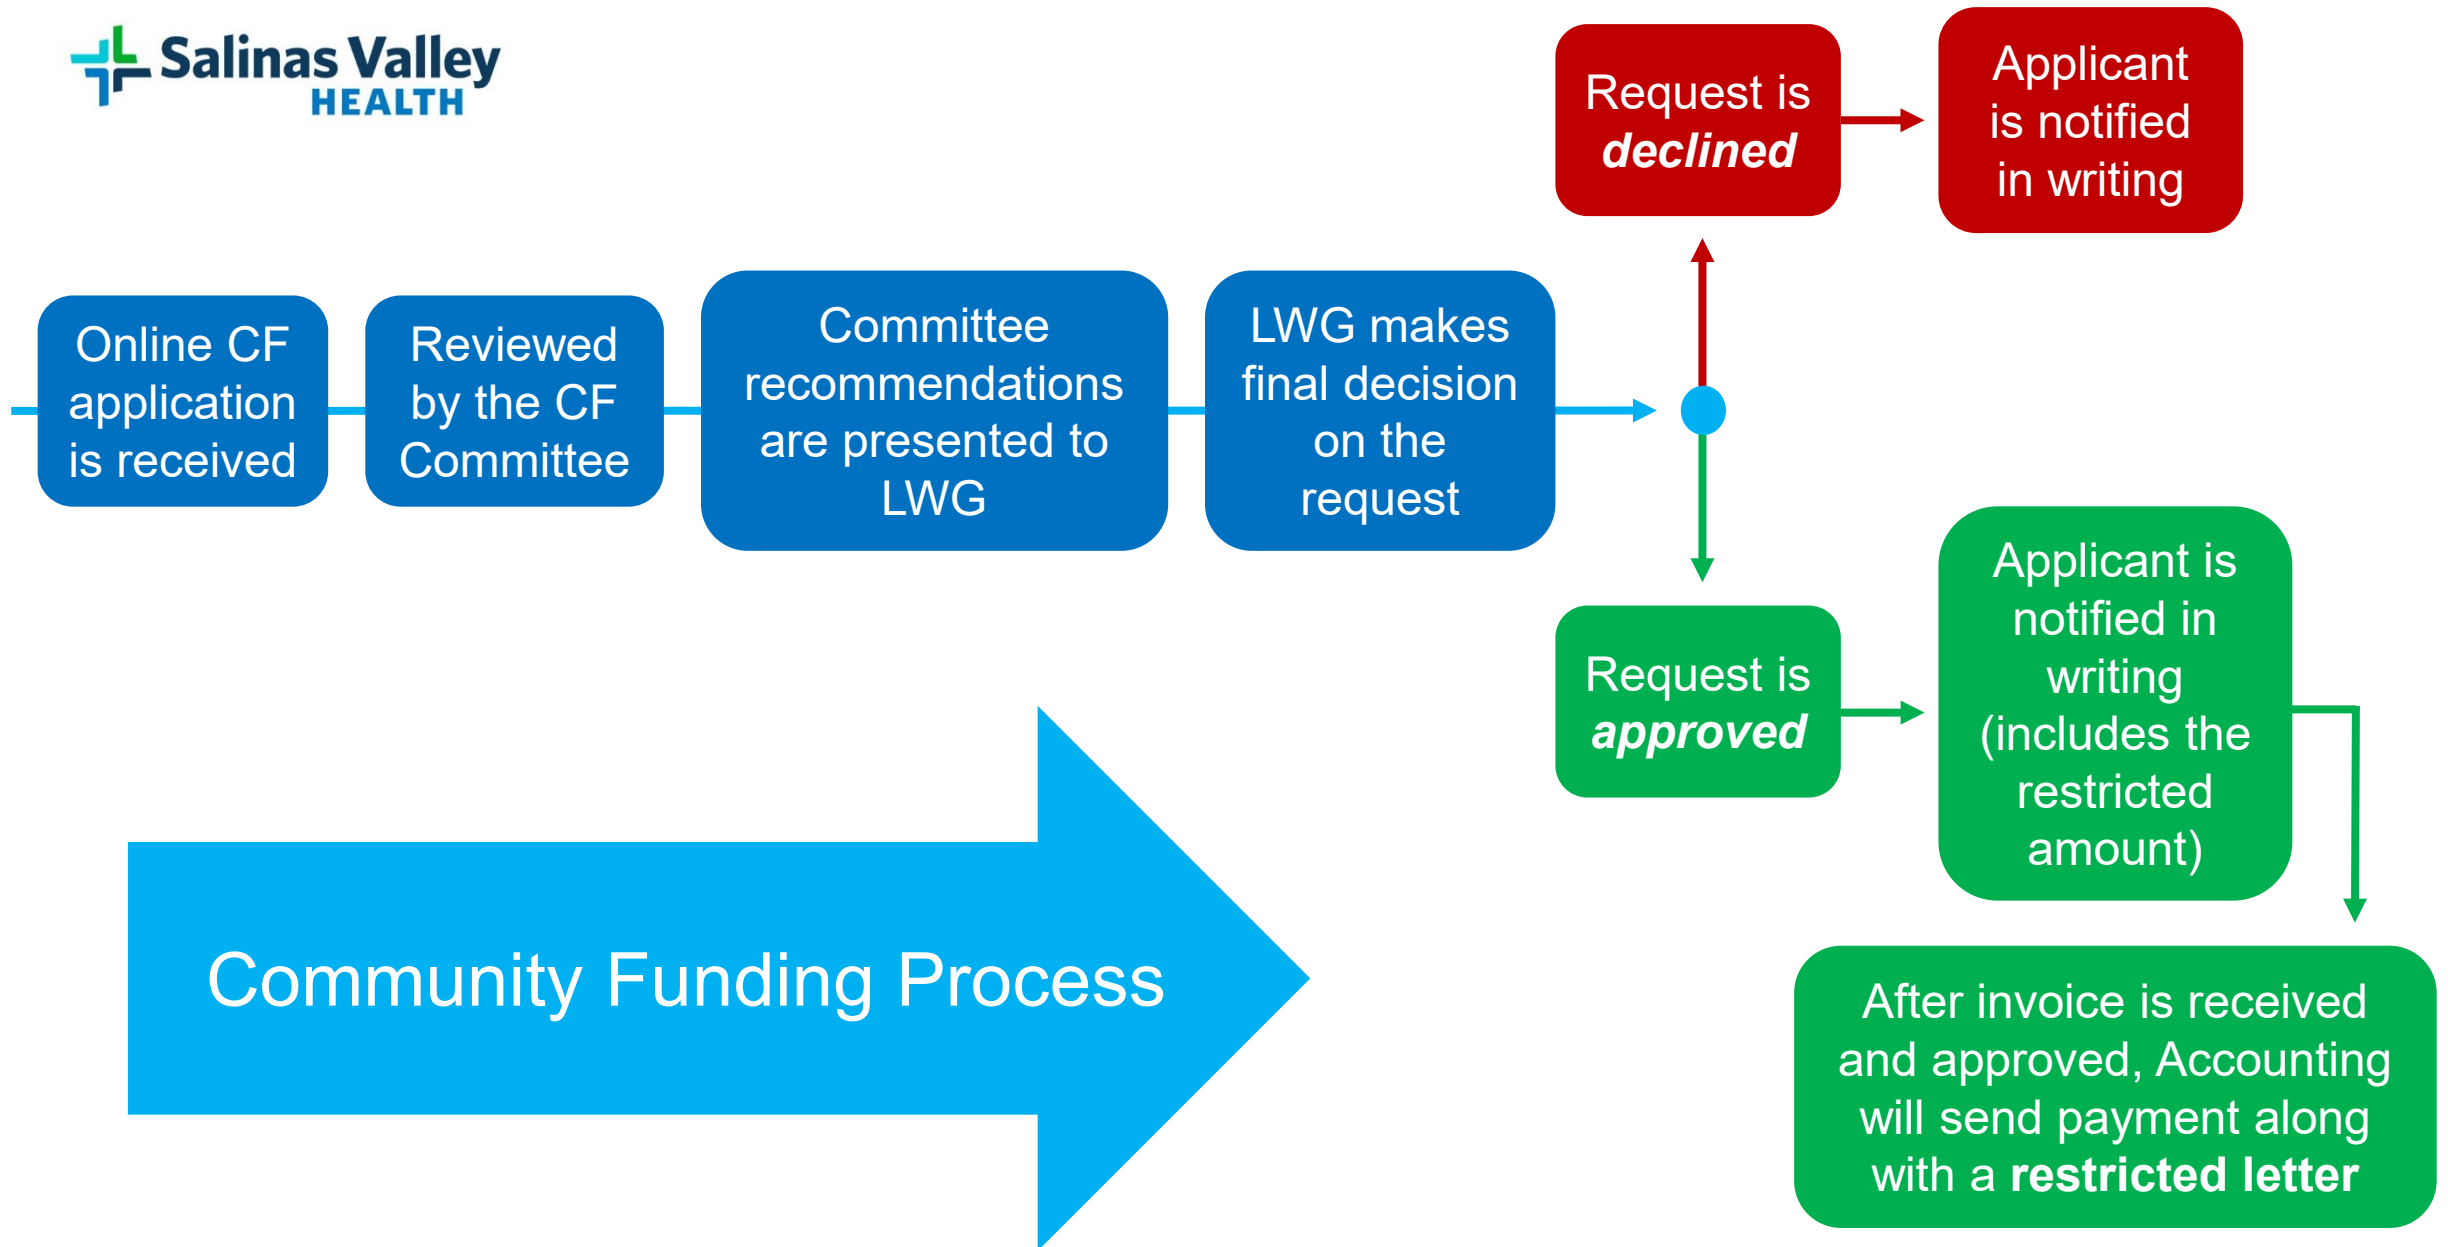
Salinas Valley HEALTH

Online CF application is received

Reviewed by the CF Committee

Committee recommendations are presented to LWG

LWG makes final decision on the request

Request is ***declined***

Applicant is notified in writing

Request is ***approved***

Applicant is notified in writing (includes the restricted amount)

After invoice is received and approved, Accounting will send payment along with a **restricted letter**

Community Funding Process